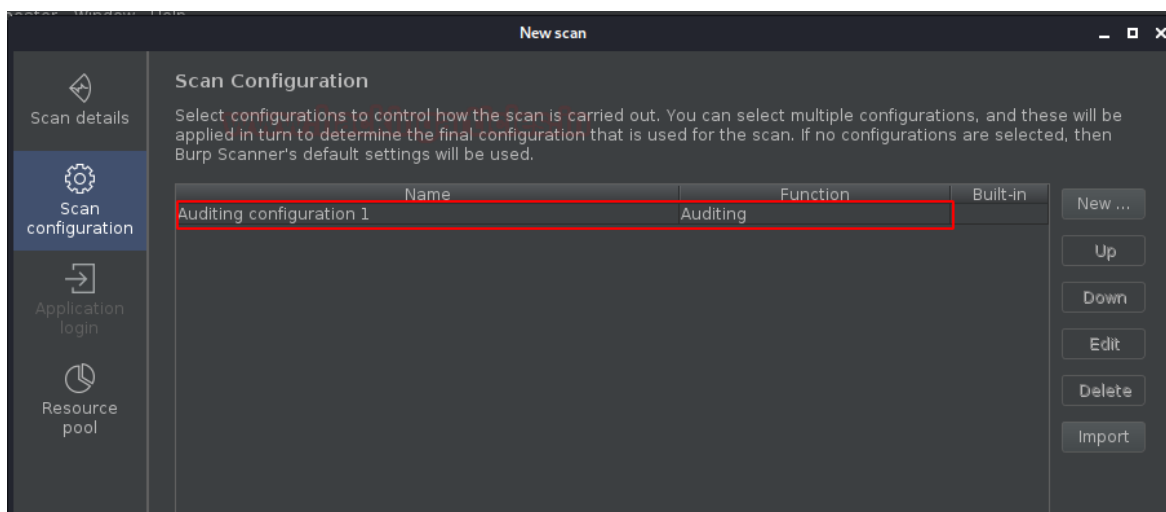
New scan

Scan details

Scan configuration

Application login

Resource pool

Scan Configuration

Select configurations to control how the scan is carried out. You can select multiple configurations, and these will be applied in turn to determine the final configuration that is used for the scan. If no configurations are selected, then Burp Scanner's default settings will be used.

| Name | Function | Built-in |
|---|---|---|
| Auditing configuration 1 | Auditing | |

New ...

Up

Down

Edit

Delete

Import